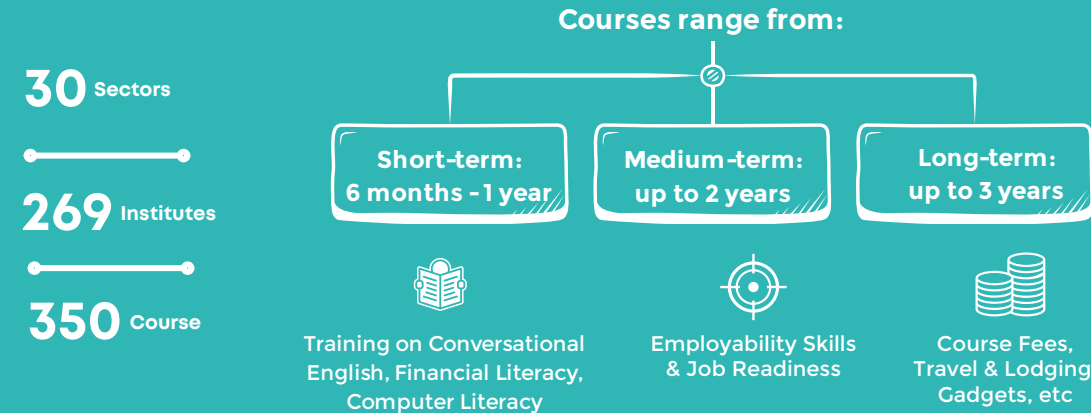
30 Sectors

269 Institutes

350 Course

Courses range from:

Short-term: 6 months - 1 year

Medium-term: up to 2 years

Long-term: up to 3 years

Training on Conversational English, Financial Literacy, Computer Literacy

Employability Skills & Job Readiness

Course Fees, Travel & Lodging Gadgets, etc